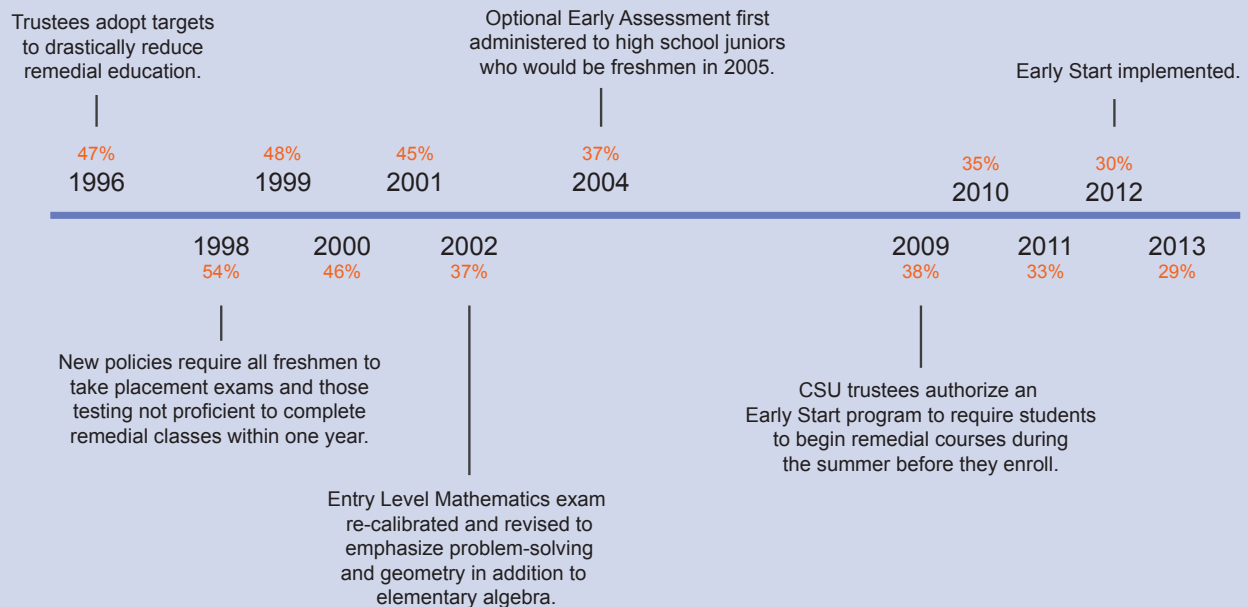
Trustees adopt targets to drastically reduce remedial education.

Optional Early Assessment first administered to high school juniors who would be freshmen in 2005.

Early Start implemented.

47%
1996

48%
1999

45%
2001

37%
2004

35%
2010

30%
2012

1998
54%

2000
46%

2002
37%

2009
38%

2011
33%

2013
29%

New policies require all freshmen to take placement exams and those testing not proficient to complete remedial classes within one year.

CSU trustees authorize an Early Start program to require students to begin remedial courses during the summer before they enroll.

Entry Level Mathematics exam re-calibrated and revised to emphasize problem-solving and geometry in addition to elementary algebra.